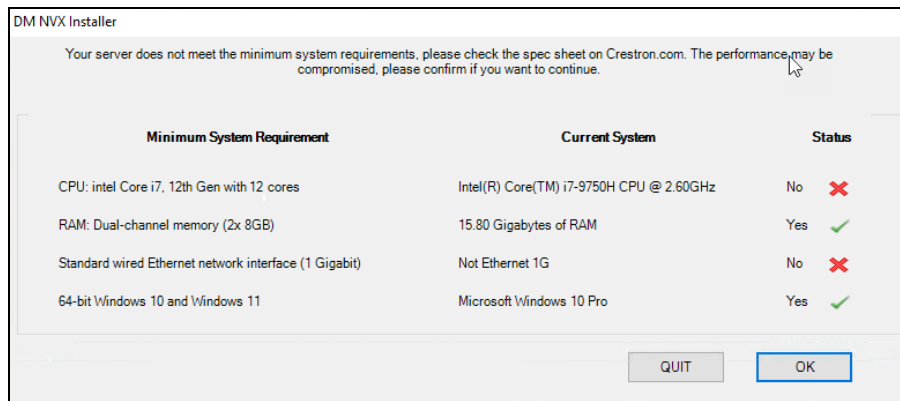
DM NVX Installer

Your server does not meet the minimum system requirements, please check the spec sheet on Crestron.com. The performance may be compromised, please confirm if you want to continue.

| Minimum System Requirement | Current System | Status |
|---|---|---|
| CPU: intel Core i7, 12th Gen with 12 cores | Intel(R) Core(TM) i7-9750H CPU @ 2.60GHz | No |
| RAM: Dual-channel memory (2x 8GB) | 15.80 Gigabytes of RAM | Yes |
| Standard wired Ethernet network interface (1 Gigabit) | Not Ethernet 1G | No |
| 64-bit Windows 10 and Windows 11 | Microsoft Windows 10 Pro | Yes |

QUIT

OK